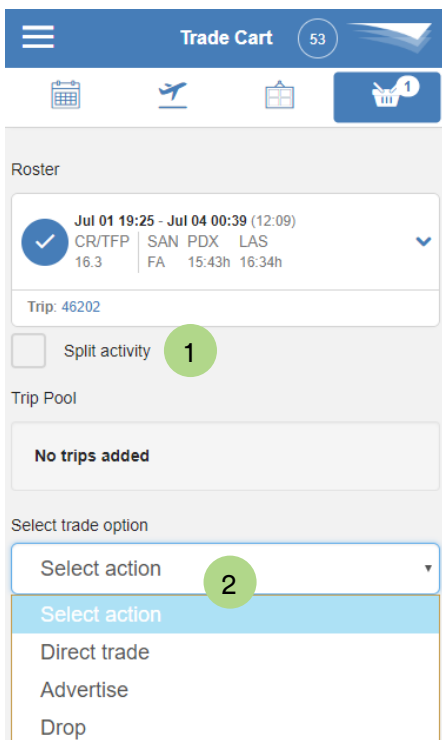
Trade Cart 53

1

Roster

Jul 01 19:25 - Jul 04 00:39 (12:09)
CR/TFP 16.3 | SAN PDX LAS
FA 15:43h 16:34h

Trip: 46202

Split activity 1

Trip Pool

No trips added

Select trade option

Select action 2

Select action
Direct trade
Advertise
Drop